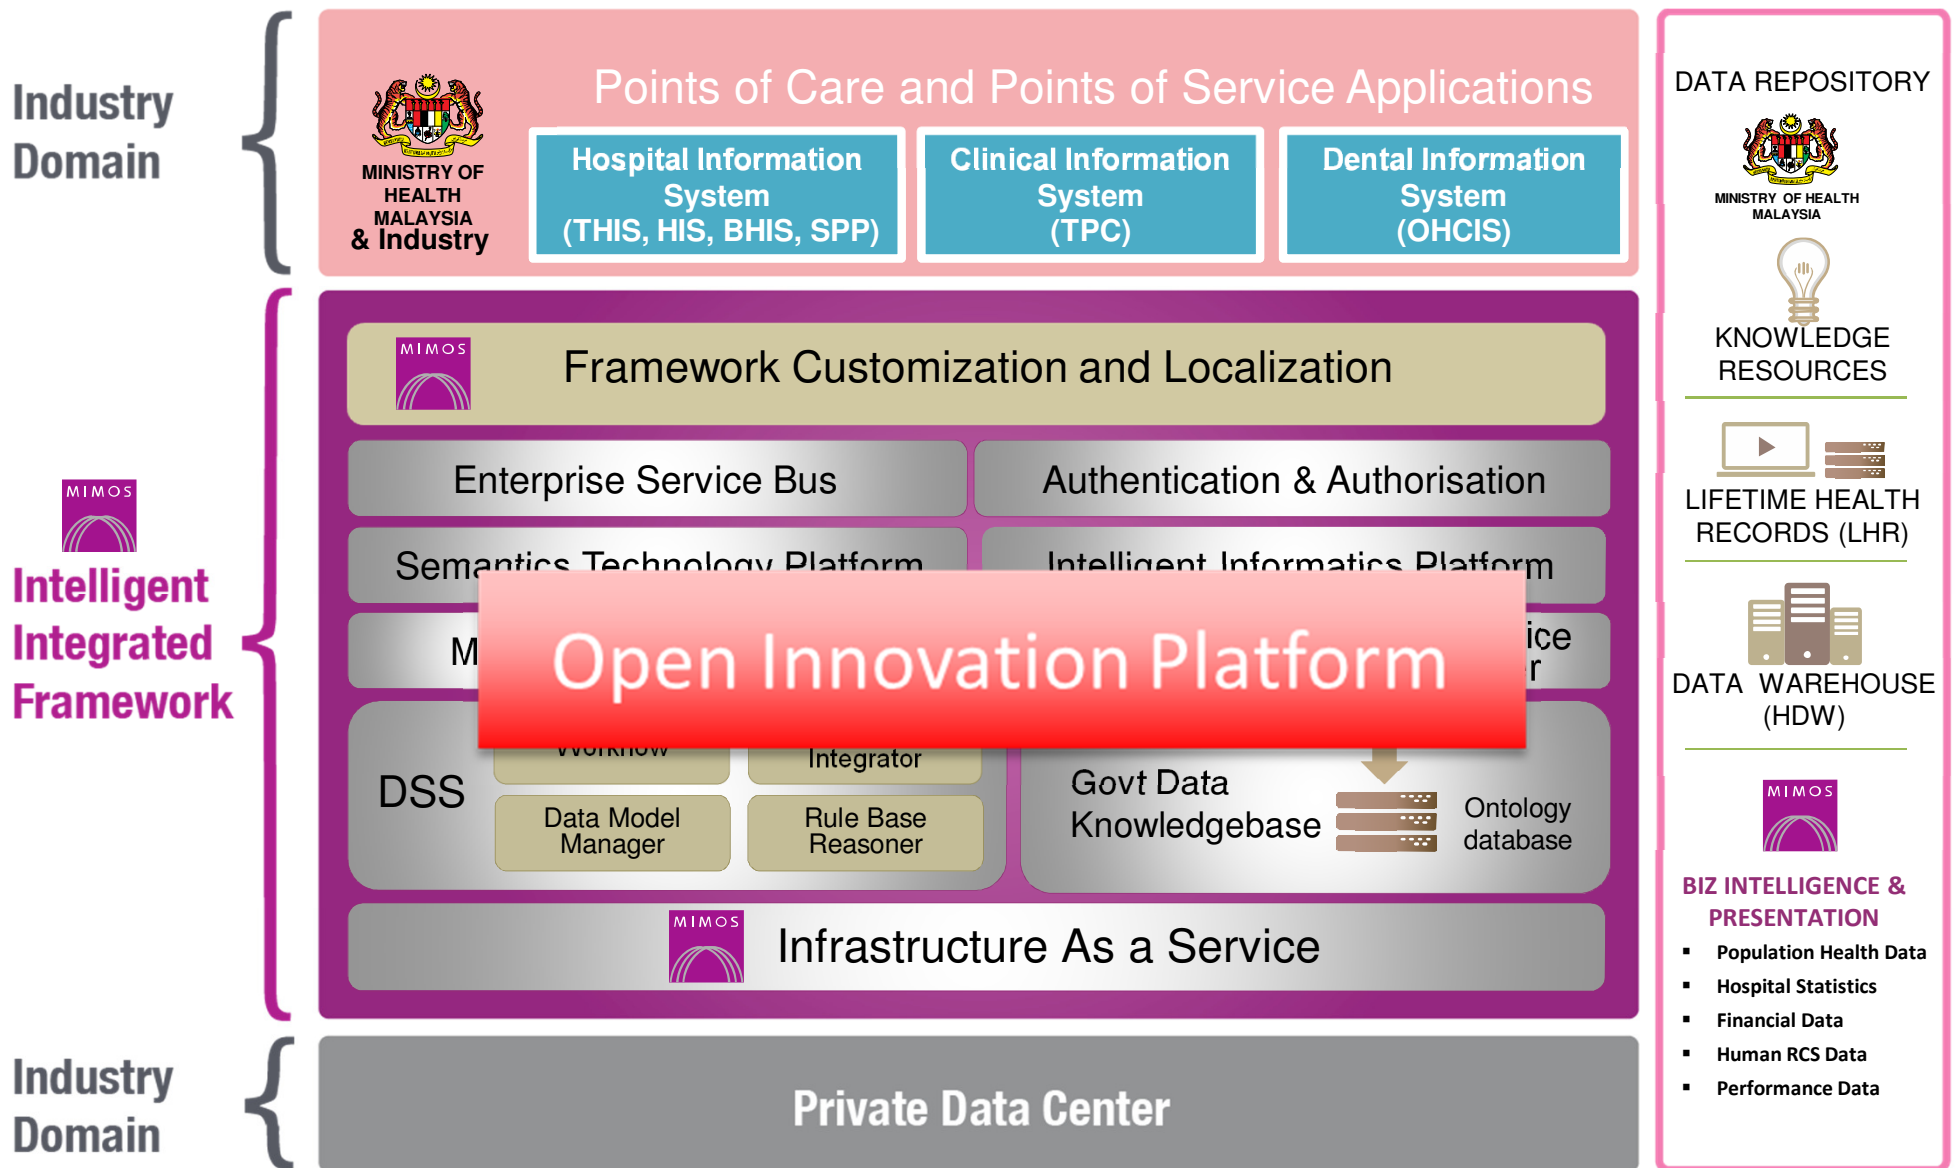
Industry Domain

MINISTRY OF HEALTH MALAYSIA & Industry

Points of Care and Points of Service Applications

Hospital Information System (THIS, HIS, BHIS, SPP)

Clinical Information System (TPC)

Dental Information System (OHCIS)

MIMOS

Intelligent Integrated Framework

MIMOS

Framework Customization and Localization

Enterprise Service Bus

Authentication & Authorisation

Semantics Technology Platform

Intelligent Informatics Platform

M

ice

r

Open Innovation Platform

DSS

Workflow

Integrator

Data Model Manager

Rule Base Reasoner

Govt Data Knowledgebase

Ontology database

MIMOS

Infrastructure As a Service

Industry Domain

Private Data Center

DATA REPOSITORY

MINISTRY OF HEALTH MALAYSIA

KNOWLEDGE RESOURCES

LIFETIME HEALTH RECORDS (LHR)

DATA WAREHOUSE (HDW)

MIMOS

BIZ INTELLIGENCE & PRESENTATION

▪ Population Health Data
▪ Hospital Statistics
▪ Financial Data
▪ Human RCS Data
▪ Performance Data